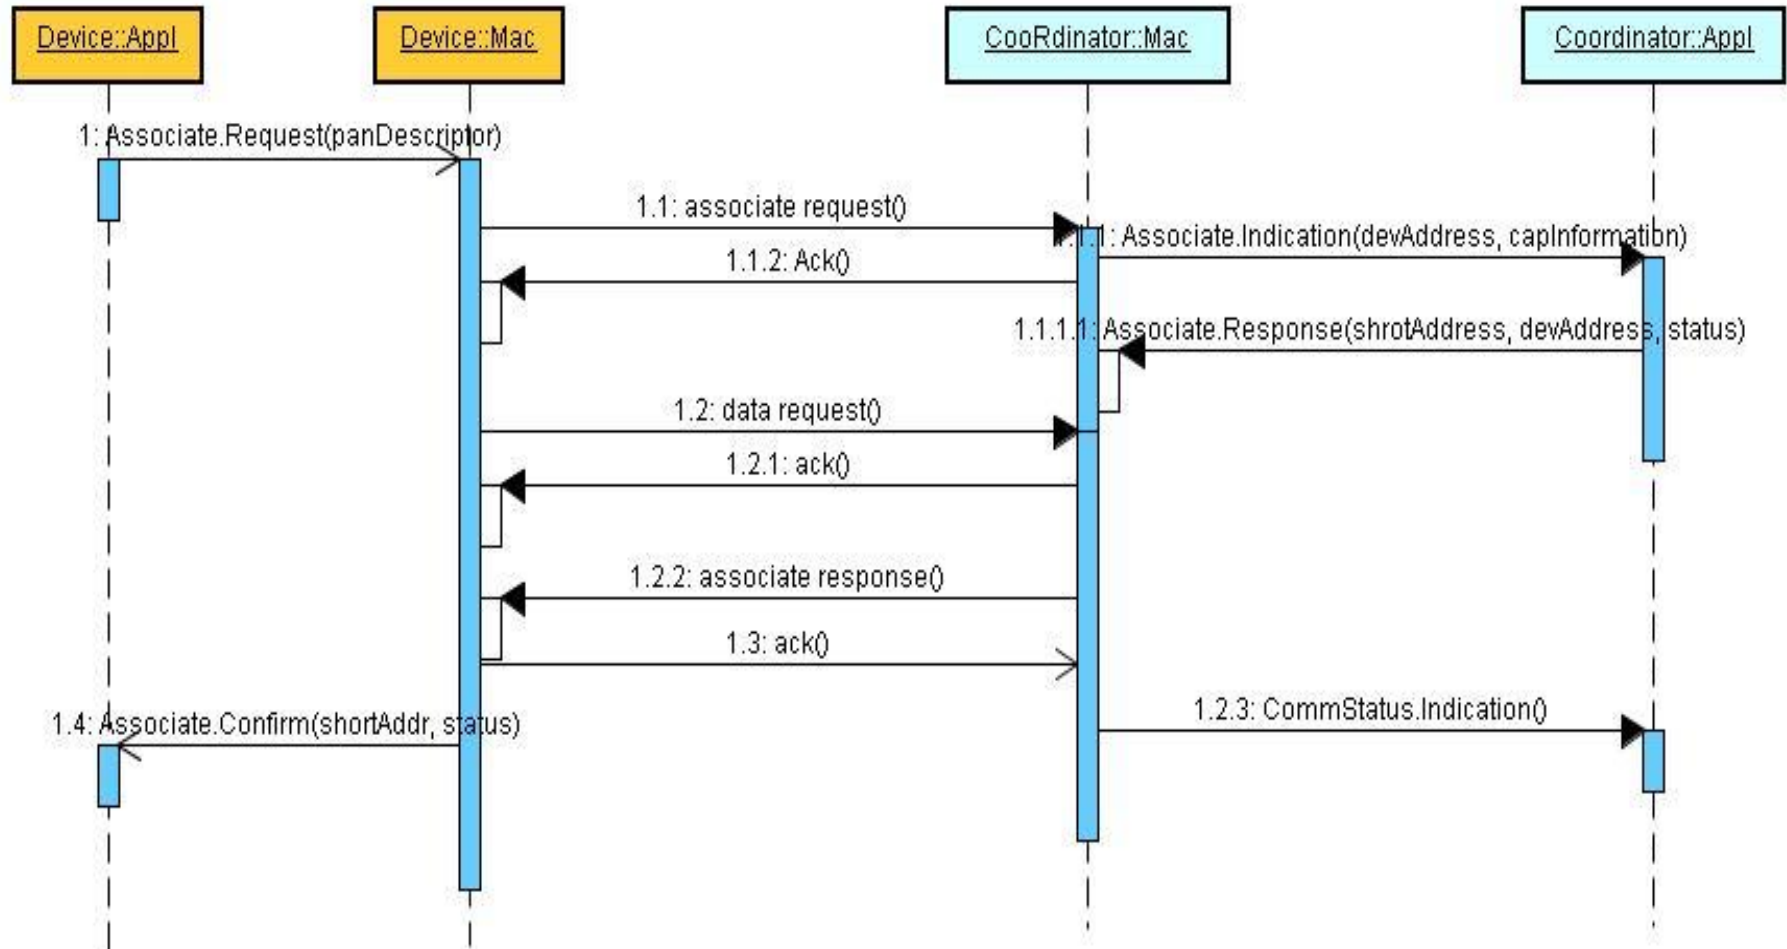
Device::Appl

Device::Mac

CooRdinator::Mac

Coordinator::Appl

1: Associate.Request(panDescriptor)

1.1: associate request()

1.1.1: Associate.Indication(devAddress, capInformation)

1.1.2: Ack()

1.1.1.1: Associate.Response(shrotAddress, devAddress, status)

1.2: data request()

1.2.1: ack()

1.2.2: associate response()

1.3: ack()

1.4: Associate.Confirm(shortAddr, status)

1.2.3: CommStatus.Indication()